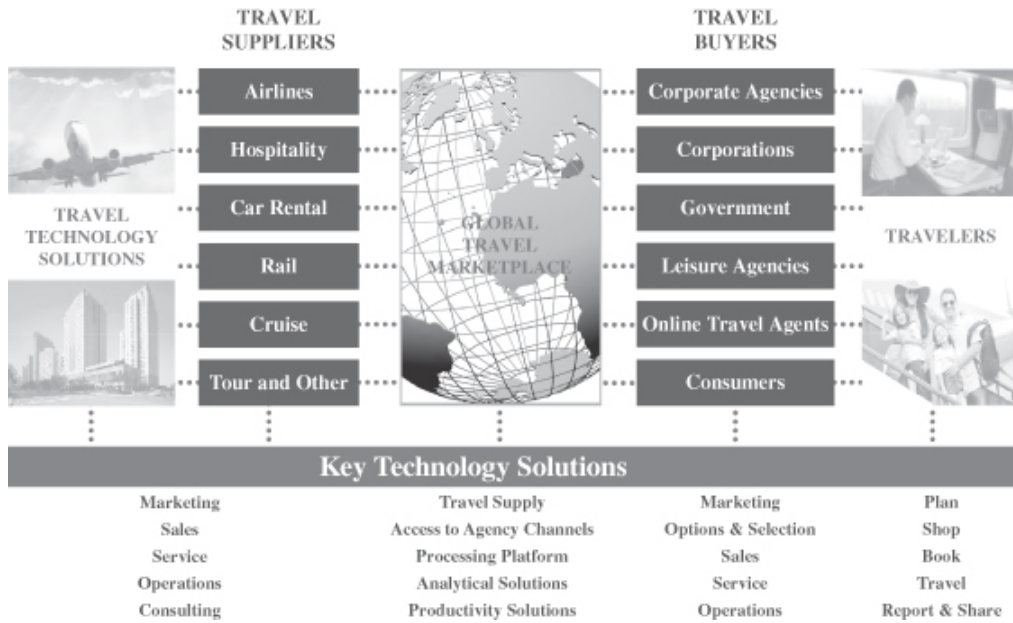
TRAVEL SUPPLIERS

TRAVEL BUYERS

TRAVEL TECHNOLOGY SOLUTIONS

Airlines
Hospitality
Car Rental
Rail
Cruise
Tour and Other

GLOBAL TRAVEL MARKETPLACE

Corporate Agencies
Corporations
Government
Leisure Agencies
Online Travel Agents
Consumers

TRAVELERS

Key Technology Solutions

Marketing
Sales
Service
Operations
Consulting

Travel Supply
Access to Agency Channels
Processing Platform
Analytical Solutions
Productivity Solutions

Marketing
Options & Selection
Sales
Service
Operations

Plan
Shop
Book
Travel
Report & Share